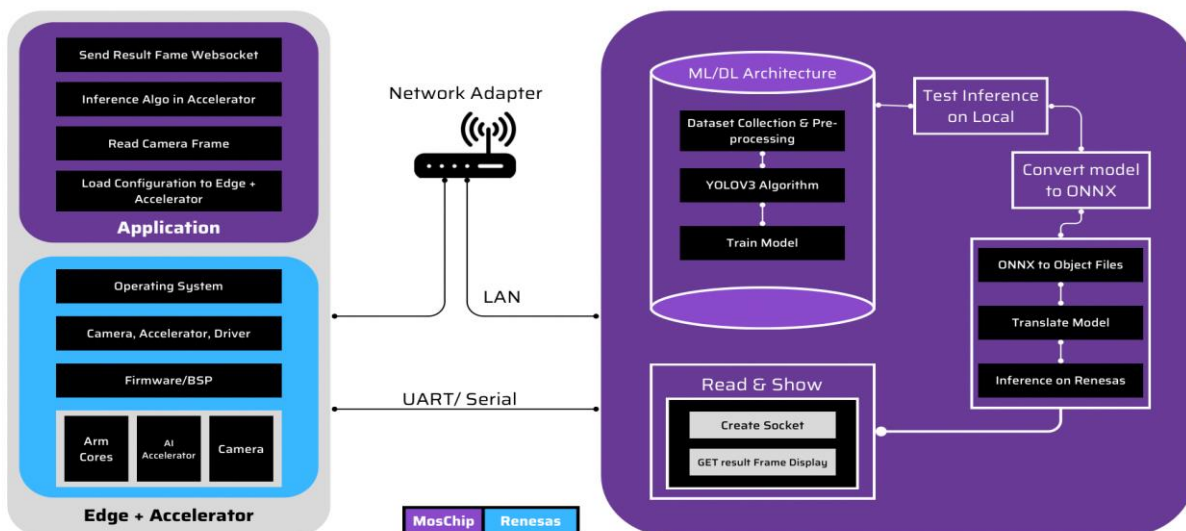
Send Result Fame Websocket

Inference Algo in Accelerator

Read Camera Frame

Load Configuration to Edge + Accelerator

Application

Operating System

Camera, Accelerator, Driver

Firmware/BSP

Arm Cores

AI Accelerator

Camera

Edge + Accelerator

Network Adapter

LAN

UART/ Serial

MosChip

Renesas

ML/DL Architecture

Dataset Collection & Pre-processing

YOLOV3 Algorithm

Train Model

Test Inference on Local

Convert model to ONNX

ONNX to Object Files

Translate Model

Inference on Renesas

Read & Show

Create Socket

GET result Frame Display